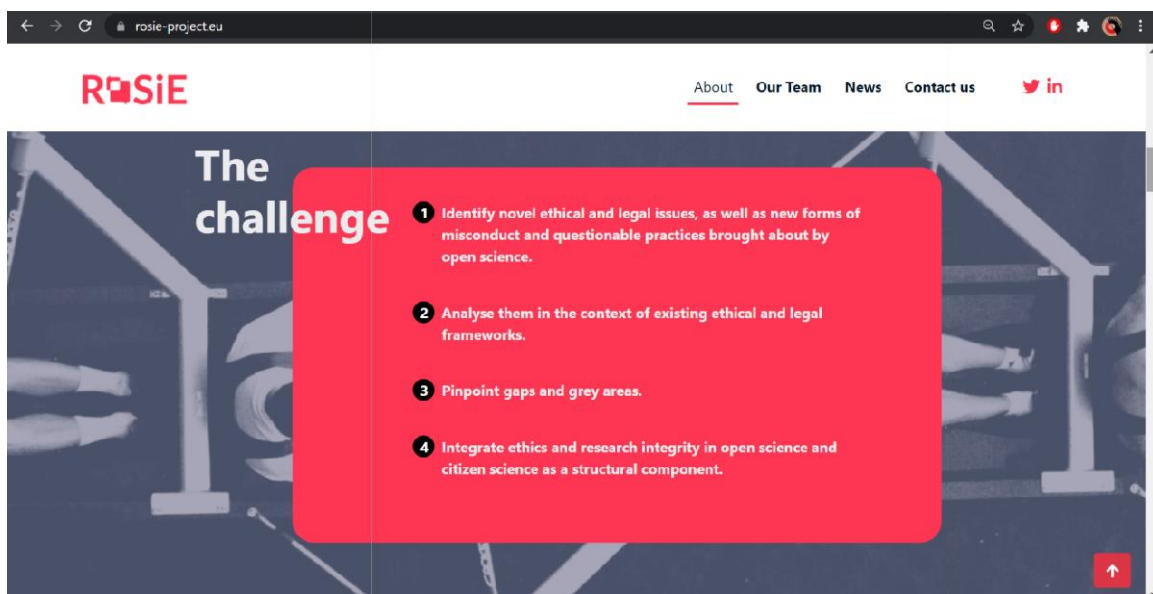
rosie-project.eu

ROSiE

About Our Team News Contact us

The challenge

1 Identify novel ethical and legal issues, as well as new forms of misconduct and questionable practices brought about by open science.

2 Analyse them in the context of existing ethical and legal frameworks.

3 Pinpoint gaps and grey areas.

4 Integrate ethics and research integrity in open science and citizen science as a structural component.